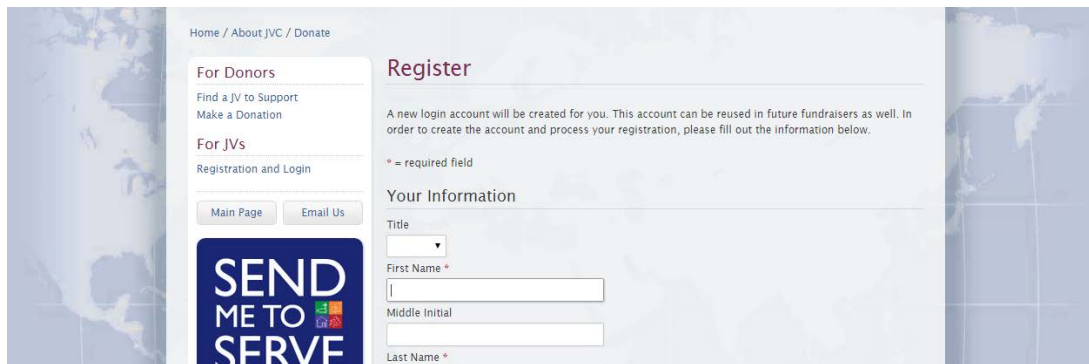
Home / About JVC / Donate

For Donors

Find a JV to Support
Make a Donation

For JVs

Registration and Login

Main Page

Email Us

SEND ME TO SERVE

Register

A new login account will be created for you. This account can be reused in future fundraisers as well. In order to create the account and process your registration, please fill out the information below.

* = required field

Your Information

Title

First Name *

Middle Initial

Last Name *